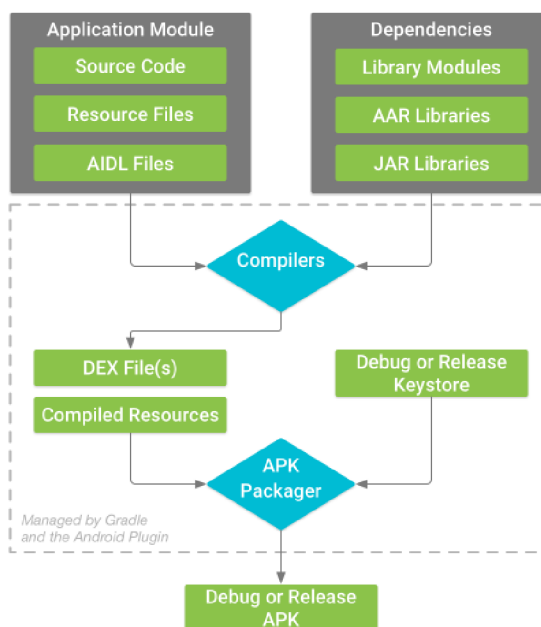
Application Module
Source Code
Resource Files
AIDL Files

Dependencies
Library Modules
AAR Libraries
JAR Libraries

Compilers

DEX File(s)
Compiled Resources

Debug or Release Keystore

APK Packager

Managed by Gradle and the Android Plugin

Debug or Release APK